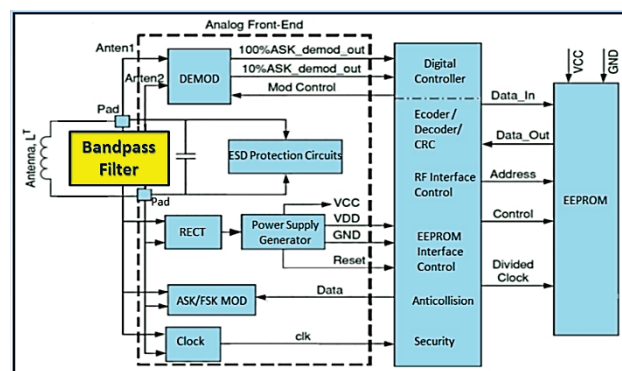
Analog Front-End

Anten1

Anten2

DEMOD

100%ASK_demod_out

10%ASK_demod_out

Mod Control

Pad

Antenna, $L^T$

Bandpass Filter

ESD Protection Circuits

Pad

RECT

Power Supply Generator

VCC

VDD

GND

Reset

ASK/FSK MOD

Data

Clock

clk

Digital Controller

Ecoder / Decoder/ CRC

RF Interface Control

EEPROM Interface Control

Anticollision

Security

Data_In

Data_Out

Address

Control

Divided Clock

VCC

GND

EEPROM